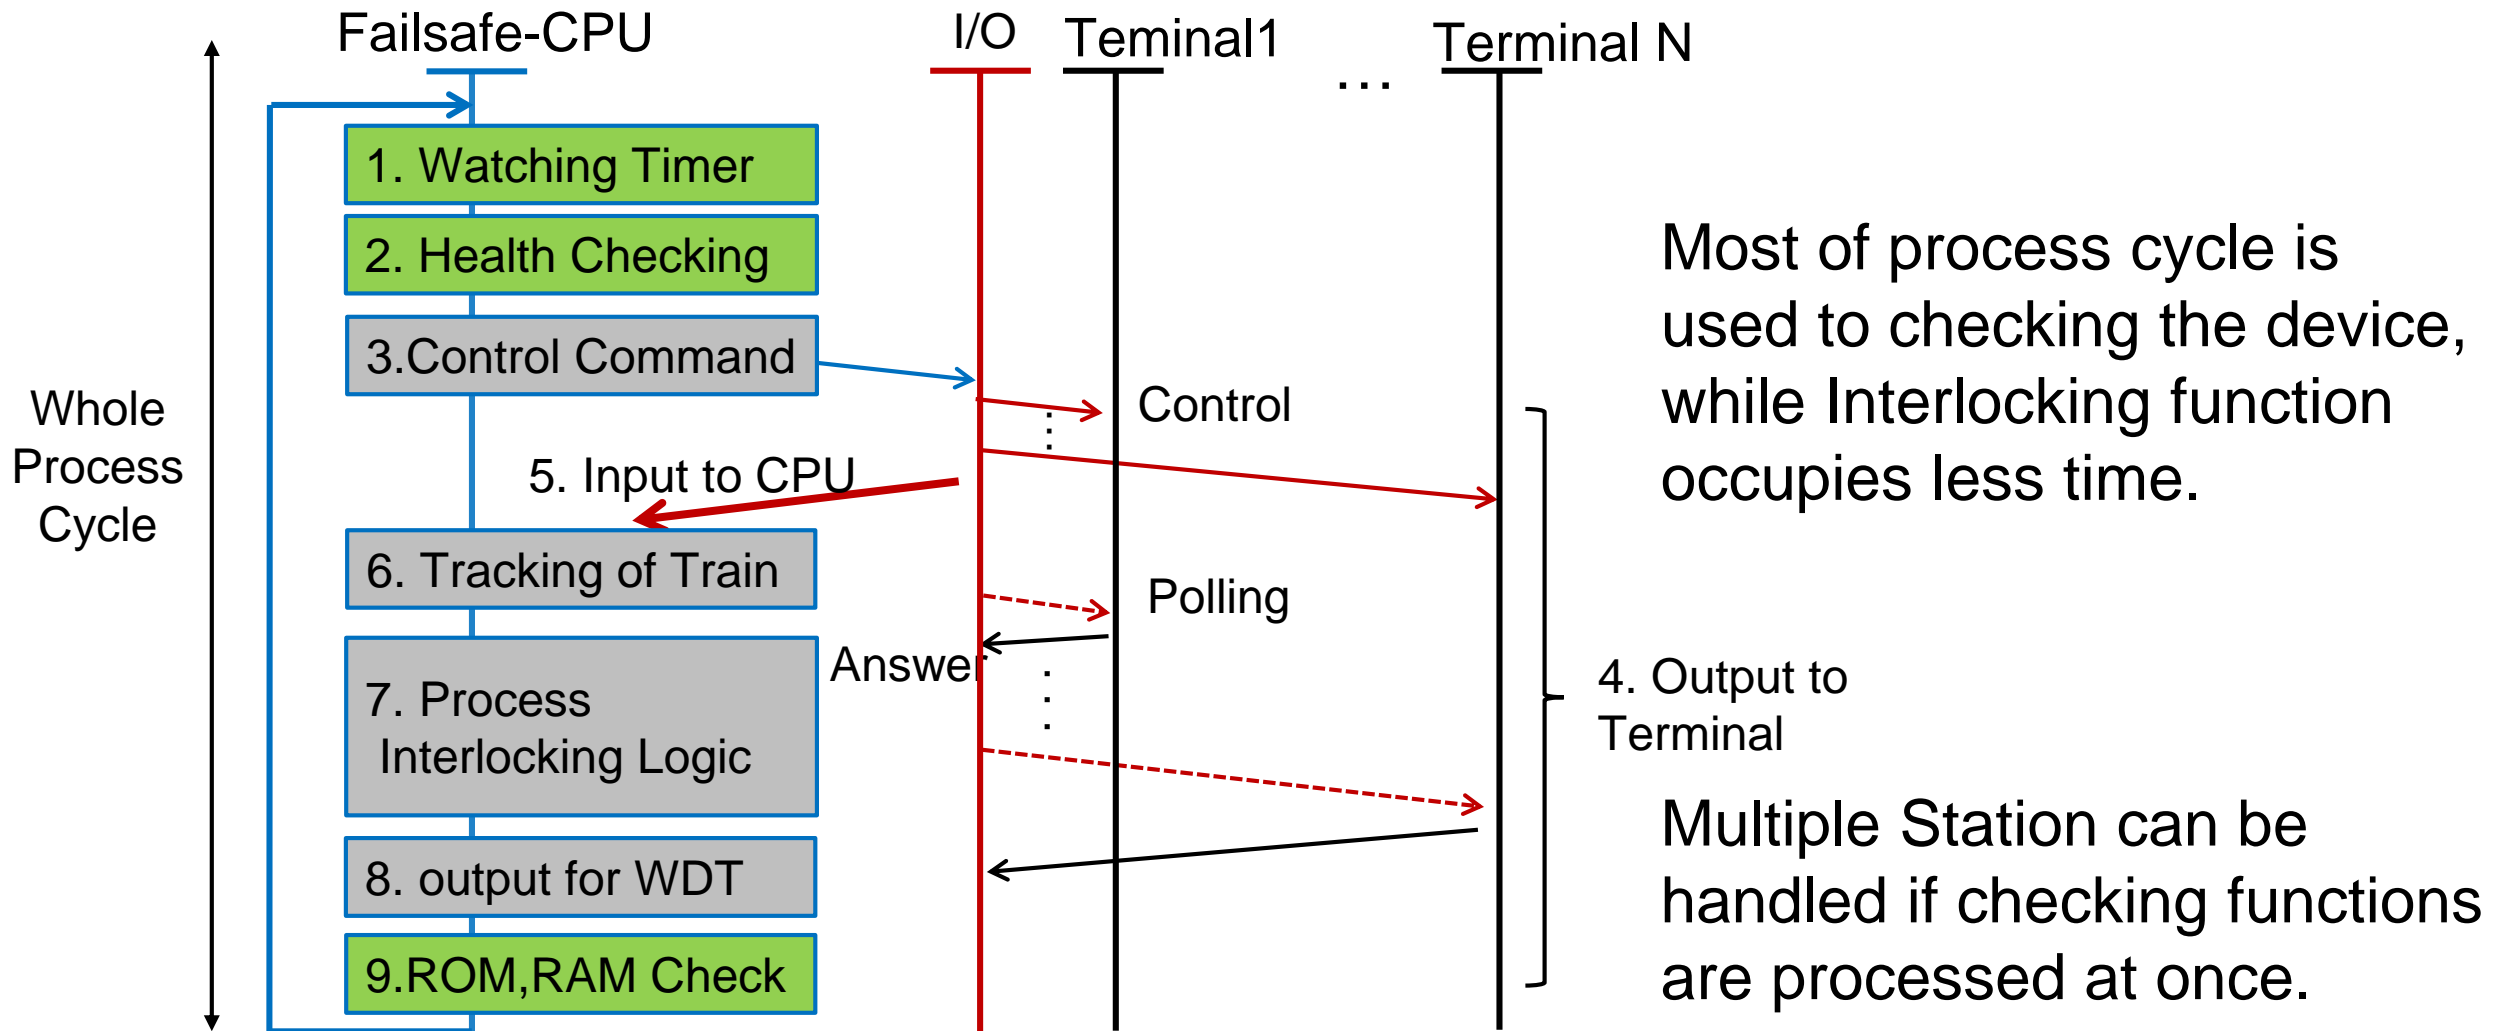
Failsafe-CPU

I/O

Teminal1

...

Terminal N

Whole Process Cycle

1. Watching Timer

2. Health Checking

3.Control Command

Control

5. Input to CPU

6. Tracking of Train

Polling

Answer

7. Process Interlocking Logic

8. output for WDT

9.ROM,RAM Check

4. Output to Terminal

Most of process cycle is used to checking the device, while Interlocking function occupies less time.

Multiple Station can be handled if checking functions are processed at once.